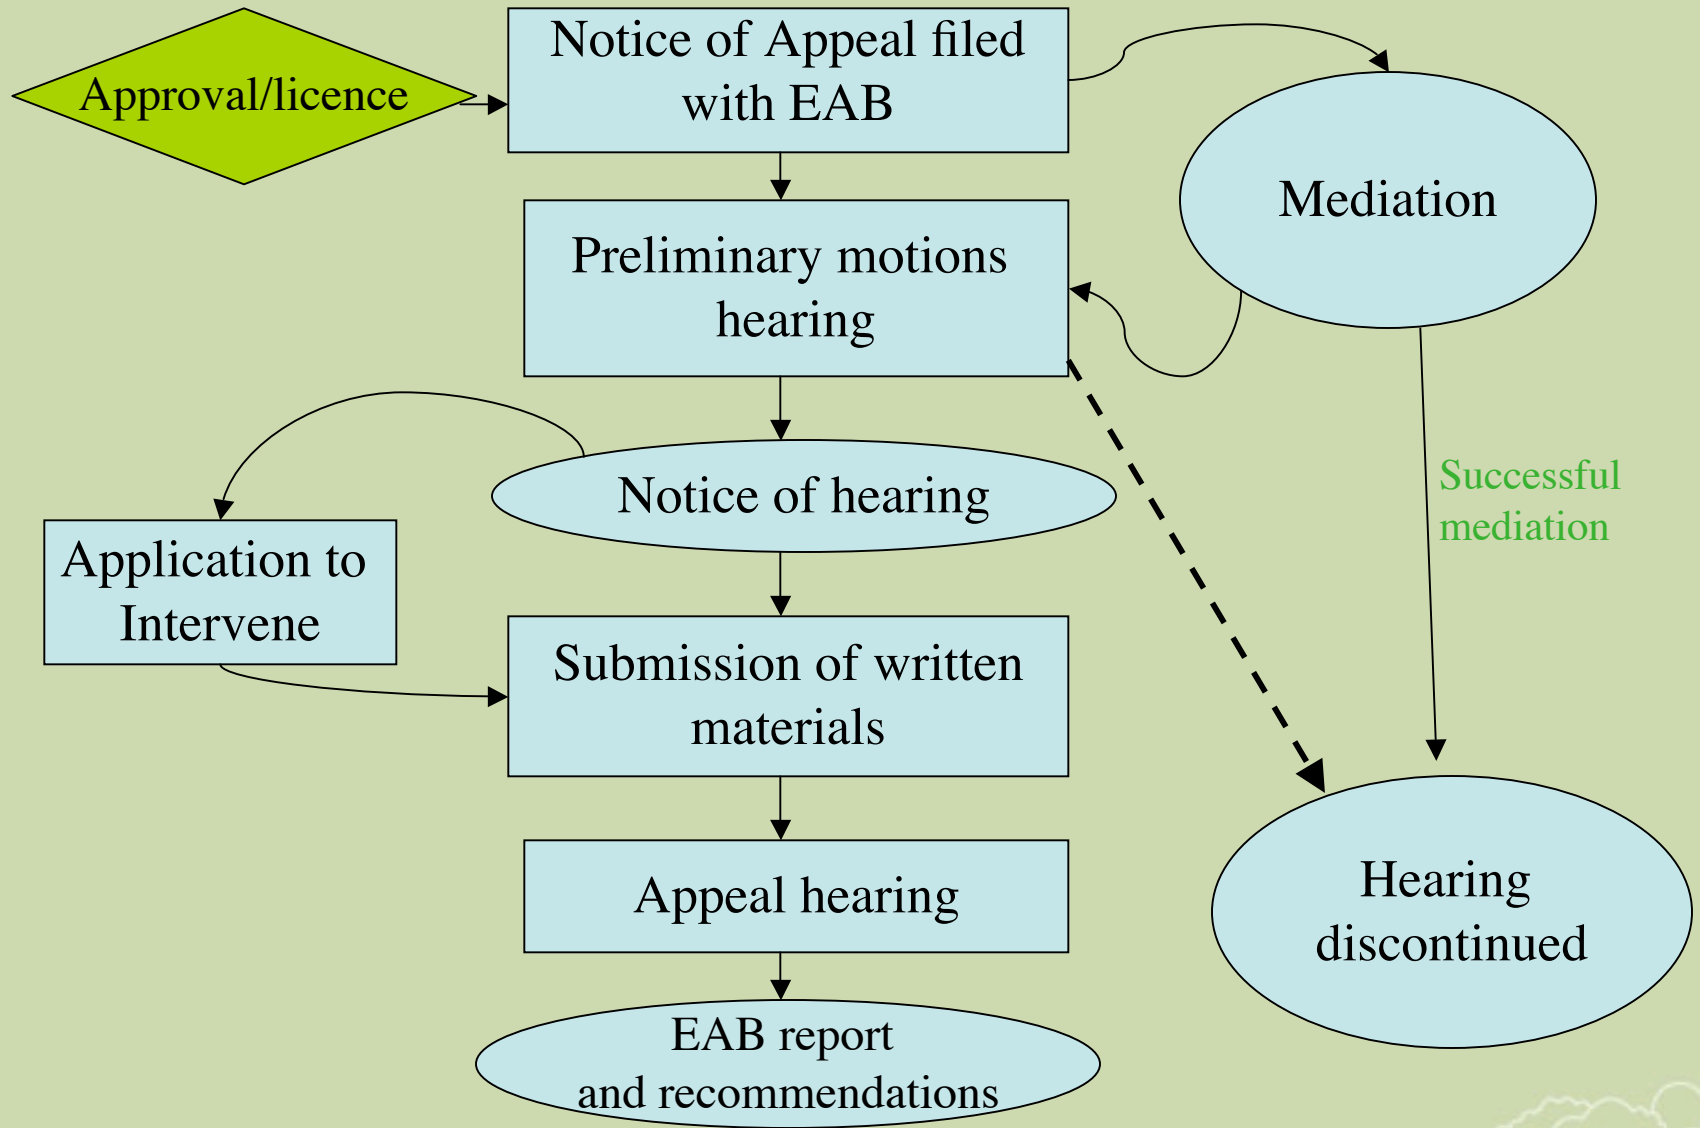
Approval/licence

Notice of Appeal filed with EAB

Mediation

Preliminary motions hearing

Notice of hearing

Application to Intervene

Successful mediation

Submission of written materials

Appeal hearing

Hearing discontinued

EAB report and recommendations